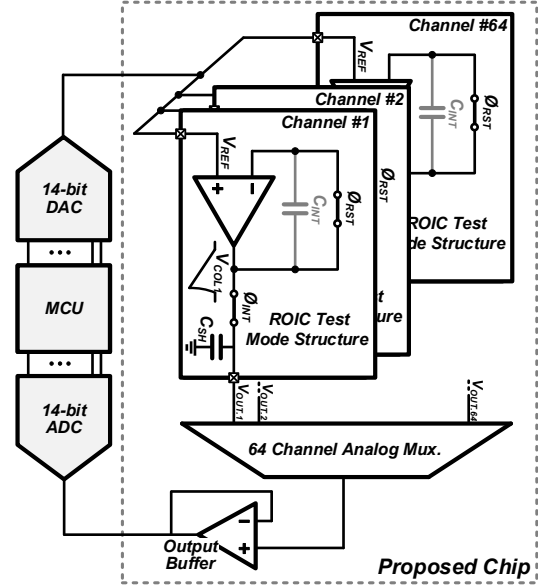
Channel #64

$V_{REF}$

$C_{INT}$

$Ø_{RST}$

Channel #2

$Ø_{RST}$

ROIC Test
Mode Structure

Channel #1

$V_{REF}$

+

-

$C_{INT}$

$Ø_{RST}$

$V_{COL}$

$Ø_{INT}$

$C_{SH}$

ROIC Test
Mode Structure

t
re

14-bit
DAC

•••

MCU

•••

14-bit
ADC

$V_{OUT1}$

$V_{OUT2}$

$V_{OUT64}$

64 Channel Analog Mux.

-

+

Output
Buffer

Proposed Chip